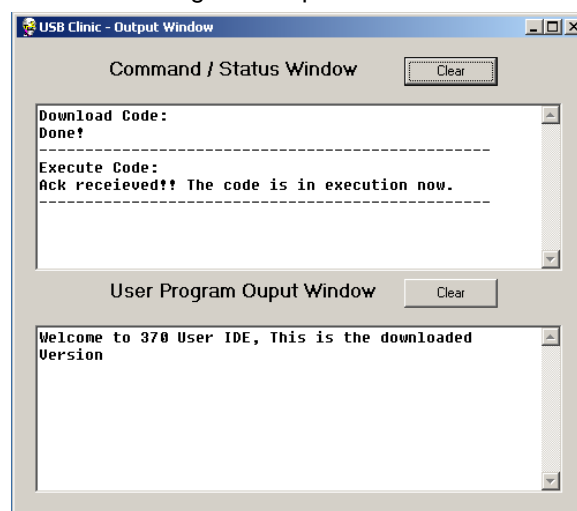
USB Clinic - Output Window

Command / Status Window

Clear

Download Code:
Done!
-----------------------------------------------
Execute Code:
Ack receieved!! The code is in execution now.
-----------------------------------------------

User Program Ouput Window

Clear

Welcome to 370 User IDE, This is the downloaded Version